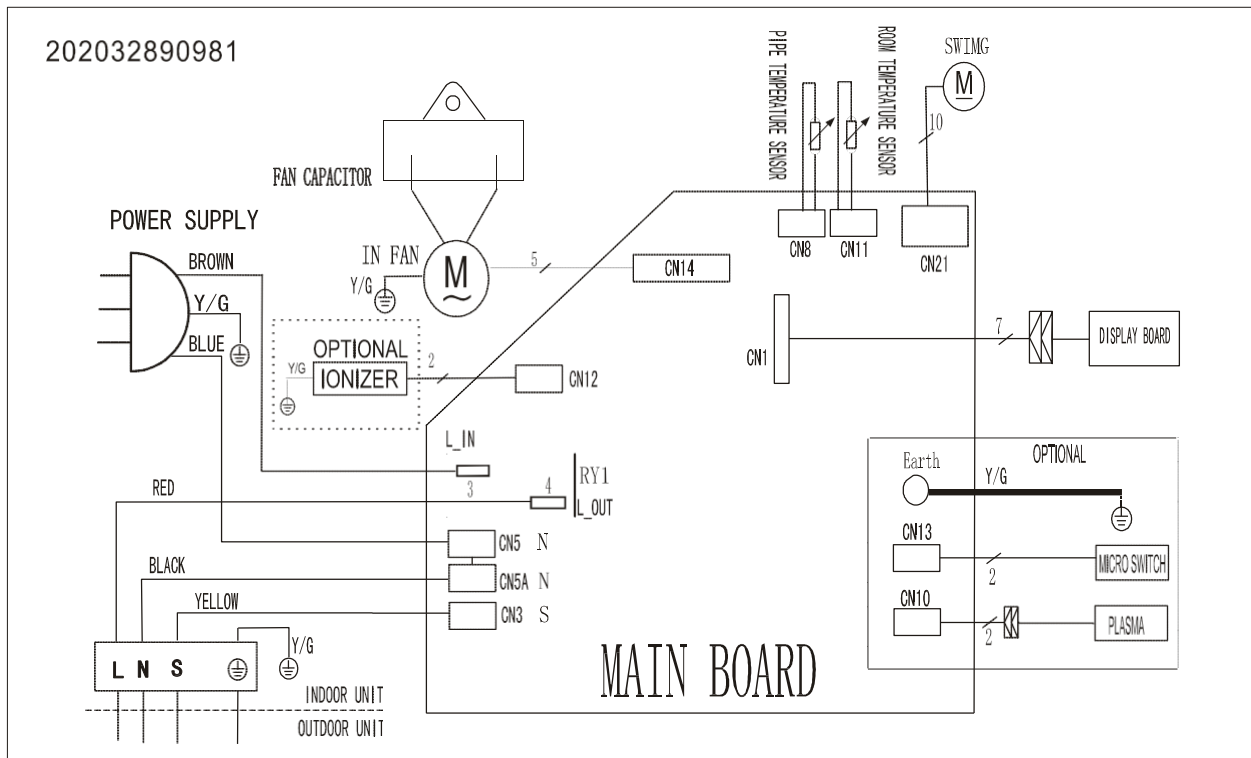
202032890981

FAN CAPACITOR

PIPE TEMPERATURE SENSOR

ROOM TEMPERATURE SENSOR

SWIMG

M

10

POWER SUPPLY

BROWN

Y/G

BLUE

IN FAN

Y/G

M

5

CN14

CN8

CN11

CN21

CN1

7

DISPLAY BOARD

OPTIONAL

Y/G

IONIZER

2

CN12

L_IN

RY1

RED

3

4

L_OUT

CN5 N

BLACK

CN5A N

YELLOW

CN3 S

Y/G

L N S

INDOOR UNIT

OUTDOOR UNIT

MAIN BOARD

OPTIONAL

Earth

Y/G

CN13

2

MICRO SWITCH

CN10

2

PLASMA